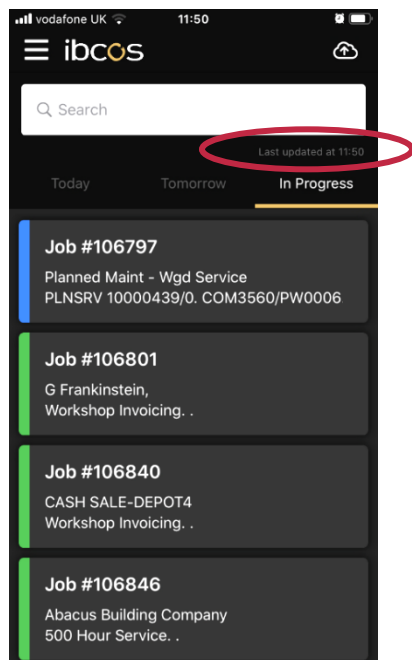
vodafone UK 11:50

ibcos

Search

Last updated at 11:50

Today Tomorrow In Progress

Job #106797
Planned Maint - Wgd Service
PLNSRV 10000439/0. COM3560/PW0006

Job #106801
G Frankinstein,
Workshop Invoicing. .

Job #106840
CASH SALE-DEPOT4
Workshop Invoicing. .

Job #106846
Abacus Building Company
500 Hour Service. .